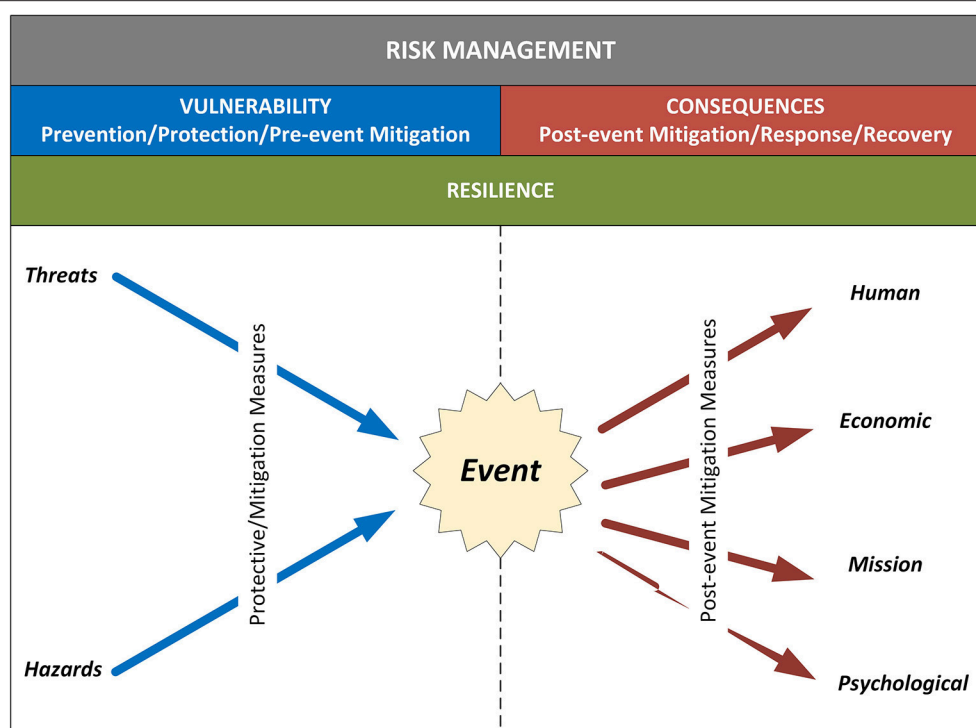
RISK MANAGEMENT

VULNERABILITY
Prevention/Protection/Pre-event Mitigation

CONSEQUENCES
Post-event Mitigation/Response/Recovery

RESILIENCE

Threats

Hazards

Protective/Mitigation Measures

Event

Post-event Mitigation Measures

Human

Economic

Mission

Psychological